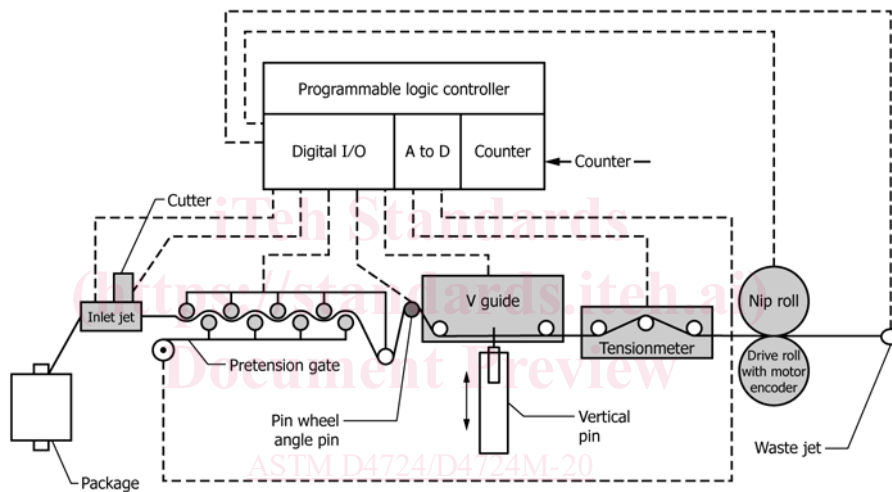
Programmable logic controller
Digital I/O
A to D
Counter
Counter
Cutter
iTeh Standards
(https://standards.iteh.ai)
Document Preview
Inlet jet
V guide
Nip roll
Tensionmeter
Drive roll with motor encoder
Pretension gate
Pin wheel angle pin
Vertical pin
Package
ASTM D4724/D4724M-20
Waste jet